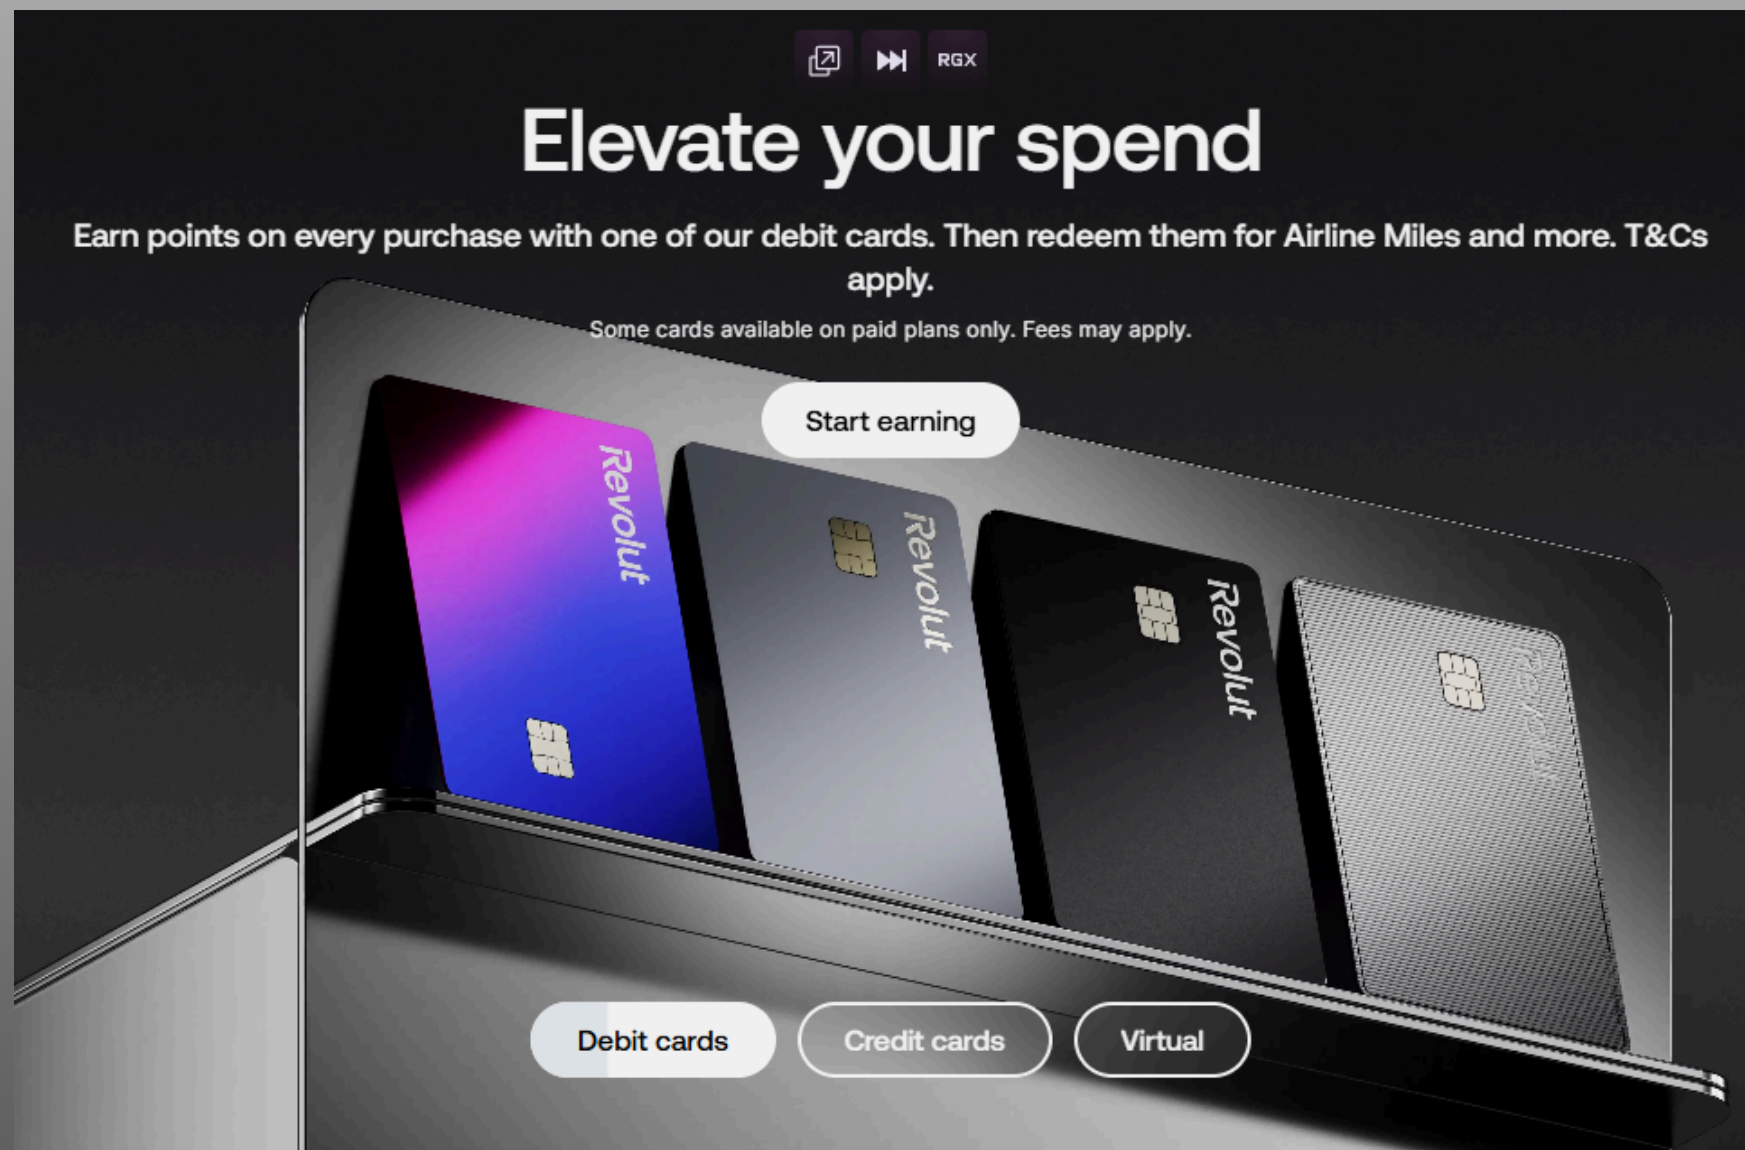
RGX

Elevate your spend

Earn points on every purchase with one of our debit cards. Then redeem them for Airline Miles and more. T&Cs apply.

Some cards available on paid plans only. Fees may apply.

Start earning

Revolut

Revolut

Revolut

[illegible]

Debit cards

Credit cards

Virtual